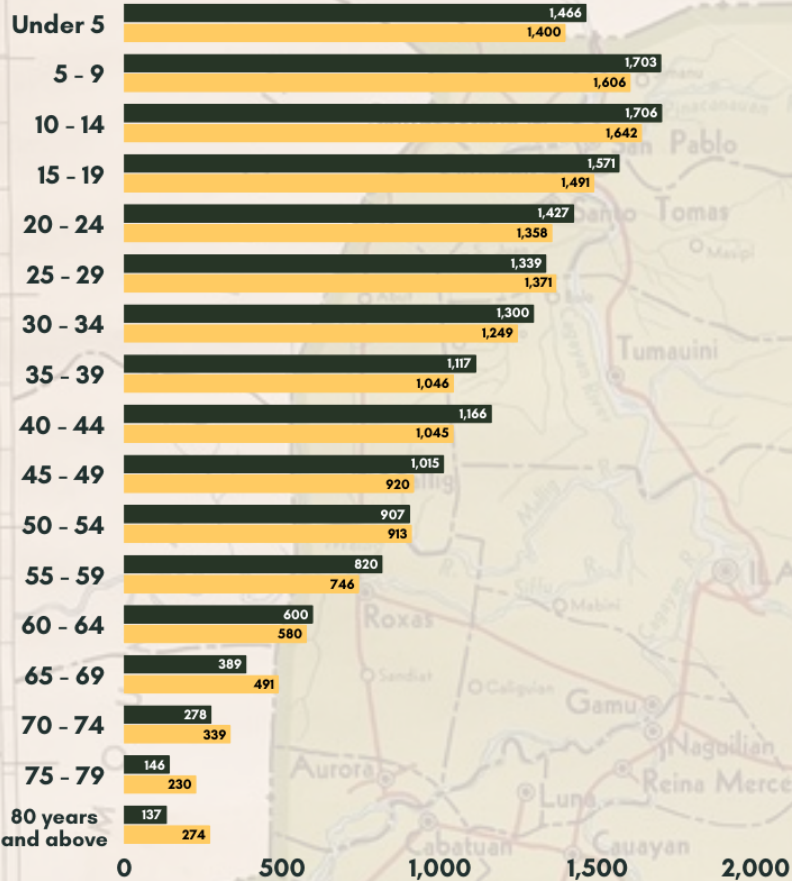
| Age group | | |
|---|---|---|
| Under 5 | 1,466 | 1,400 |
| 5 - 9 | 1,703 | 1,606 |
| 10 - 14 | 1,706 | 1,642 |
| 15 - 19 | 1,571 | 1,491 |
| 20 - 24 | 1,427 | 1,358 |
| 25 - 29 | 1,339 | 1,371 |
| 30 - 34 | 1,300 | 1,249 |
| 35 - 39 | 1,117 | 1,046 |
| 40 - 44 | 1,166 | 1,045 |
| 45 - 49 | 1,015 | 920 |
| 50 - 54 | 907 | 913 |
| 55 - 59 | 820 | 746 |
| 60 - 64 | 600 | 580 |
| 65 - 69 | 389 | 491 |
| 70 - 74 | 278 | 339 |
| 75 - 79 | 146 | 230 |
| 80 years and above | 137 | 274 |

0 500 1,000 1,500 2,000

San Pablo
Santo Tomas
Masipi
Tumauini
Roxas
Mabini
Sandiat
Calliguian
Gamu
Naguilian
Reina Merce
Aurora
Luna
Cabatuan
Cauayan
ILA